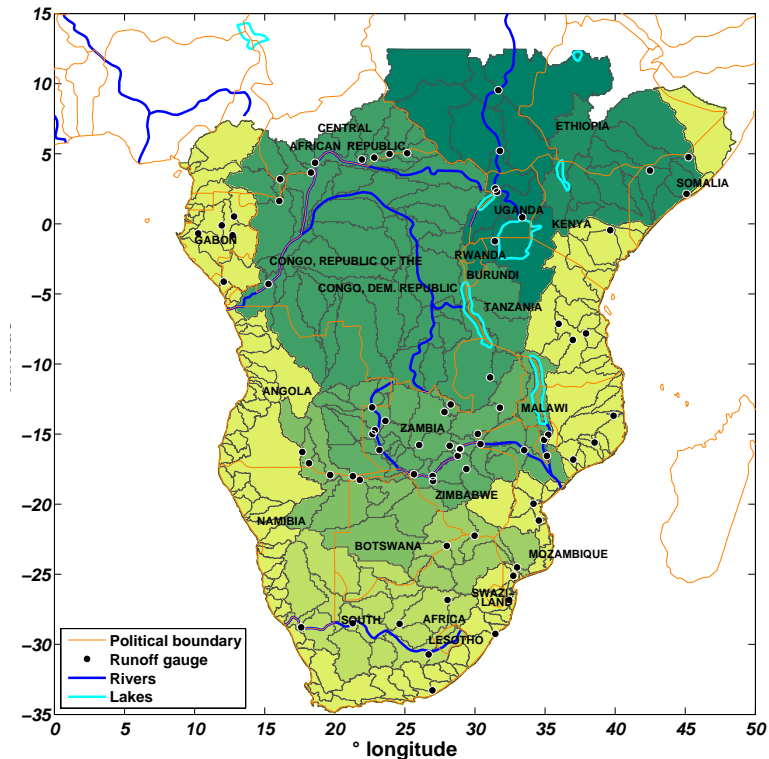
15
10
5
0
−5
−10
−15
−20
−25
−30
−35

CENTRAL AFRICAN REPUBLIC
ETHIOPIA
SOMALIA
UGANDA
KENYA
GABON
RWANDA
BURUNDI
CONGO, REPUBLIC OF THE
CONGO, DEM. REPUBLIC
TANZANIA
ANGOLA
MALAWI
ZAMBIA
ZIMBABWE
NAMIBIA
BOTSWANA
MOZAMBIQUE
SWAZILAND
SOUTH AFRICA
LESOTHO

Political boundary
Runoff gauge
Rivers
Lakes

0 5 10 15 20 25 30 35 40 45 50
° longitude